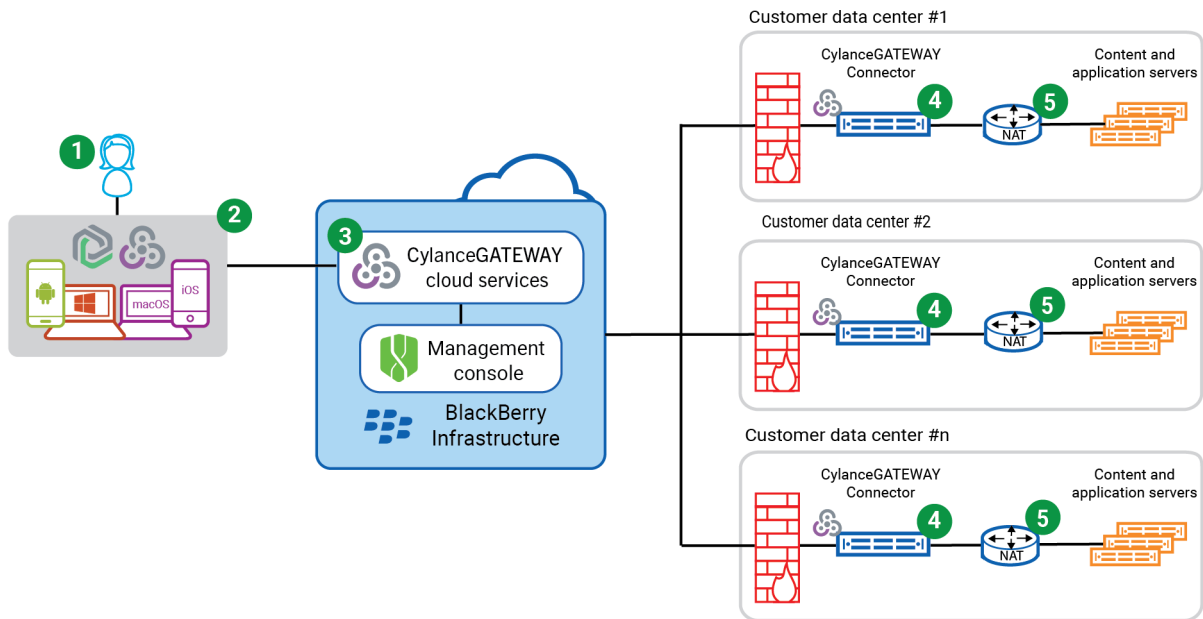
1

2

macOS

iOS

3

CylanceGATEWAY cloud services

Management console

BlackBerry Infrastructure

Customer data center #1

CylanceGATEWAY Connector

Content and application servers

4

5

NAT

Customer data center #2

CylanceGATEWAY Connector

Content and application servers

4

5

NAT

Customer data center #n

CylanceGATEWAY Connector

Content and application servers

4

5

NAT